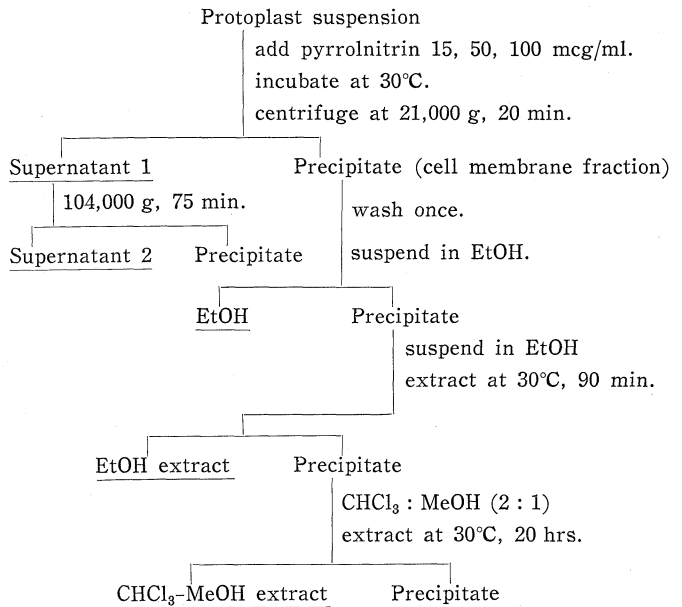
Protoplast suspension

add pyrrolnitrin 15, 50, 100 mcg/ml.
incubate at 30°C.
centrifuge at 21,000 g, 20 min.

Supernatant 1

104,000 g, 75 min.

Supernatant 2

Precipitate

Precipitate (cell membrane fraction)

wash once.
suspend in EtOH.

EtOH

Precipitate

suspend in EtOH
extract at 30°C, 90 min.

EtOH extract

Precipitate

$CHCl_3$ : MeOH (2 : 1)
extract at 30°C, 20 hrs.

$CHCl_3$-MeOH extract

Precipitate